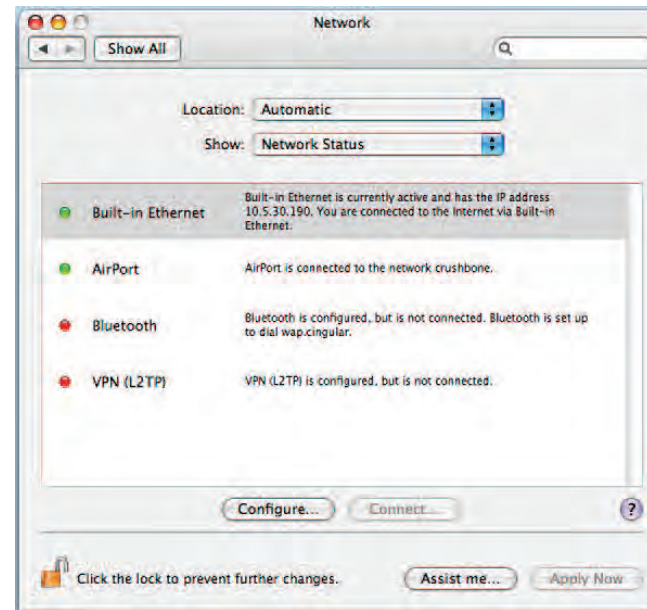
Network

Show All

Location: Automatic

Show: Network Status

Built-in Ethernet

Built-in Ethernet is currently active and has the IP address 10.5.30.190. You are connected to the Internet via Built-in Ethernet.

AirPort

AirPort is connected to the network crushbone.

Bluetooth

Bluetooth is configured, but is not connected. Bluetooth is set up to dial wap.cingular.

VPN (L2TP)

VPN (L2TP) is configured, but is not connected.

Configure...

Connect...

?

Click the lock to prevent further changes.

Assist me...

Apply Now